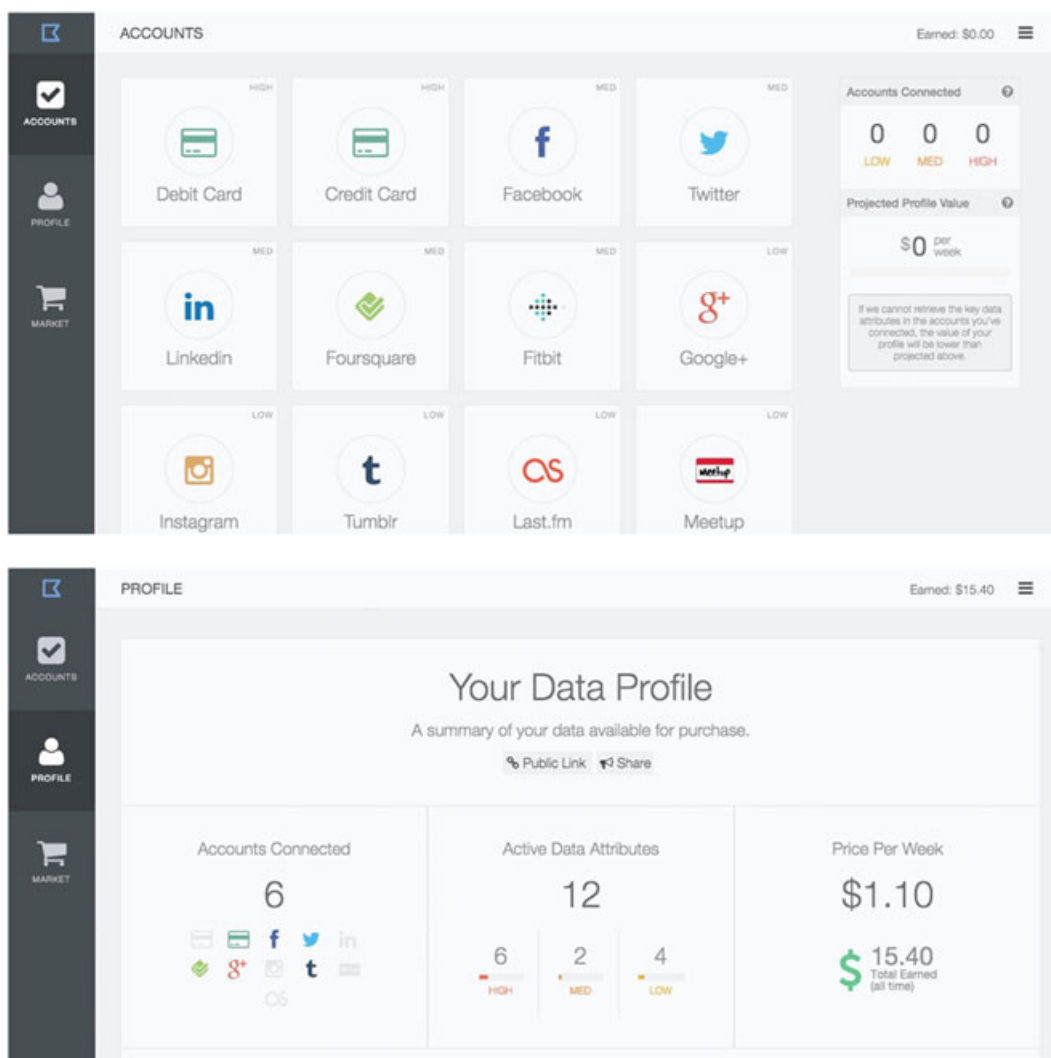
ACCOUNTS

PROFILE

MARKET

ACCOUNTS

Earned: $0.00

HIGH
Debit Card

HIGH
Credit Card

MED
Facebook

MED
Twitter

MED
Linkedin

MED
Foursquare

MED
Fitbit

LOW
Google+

LOW
Instagram

LOW
Tumblr

LOW
Last.fm

LOW
Meetup

Accounts Connected

| 0 | 0 | 0 |
|---|---|---|
| LOW | MED | HIGH |

Projected Profile Value

$0 per week

If we cannot retrieve the key data attributes in the accounts you've connected, the value of your profile will be lower than projected above.

ACCOUNTS

PROFILE

MARKET

PROFILE

Earned: $15.40

Your Data Profile

A summary of your data available for purchase.

Public Link Share

Accounts Connected

6

Active Data Attributes

12

| 6 | 2 | 4 |
|---|---|---|
| HIGH | MED | LOW |

Price Per Week

$1.10

$ 15.40 Total Earned (all time)